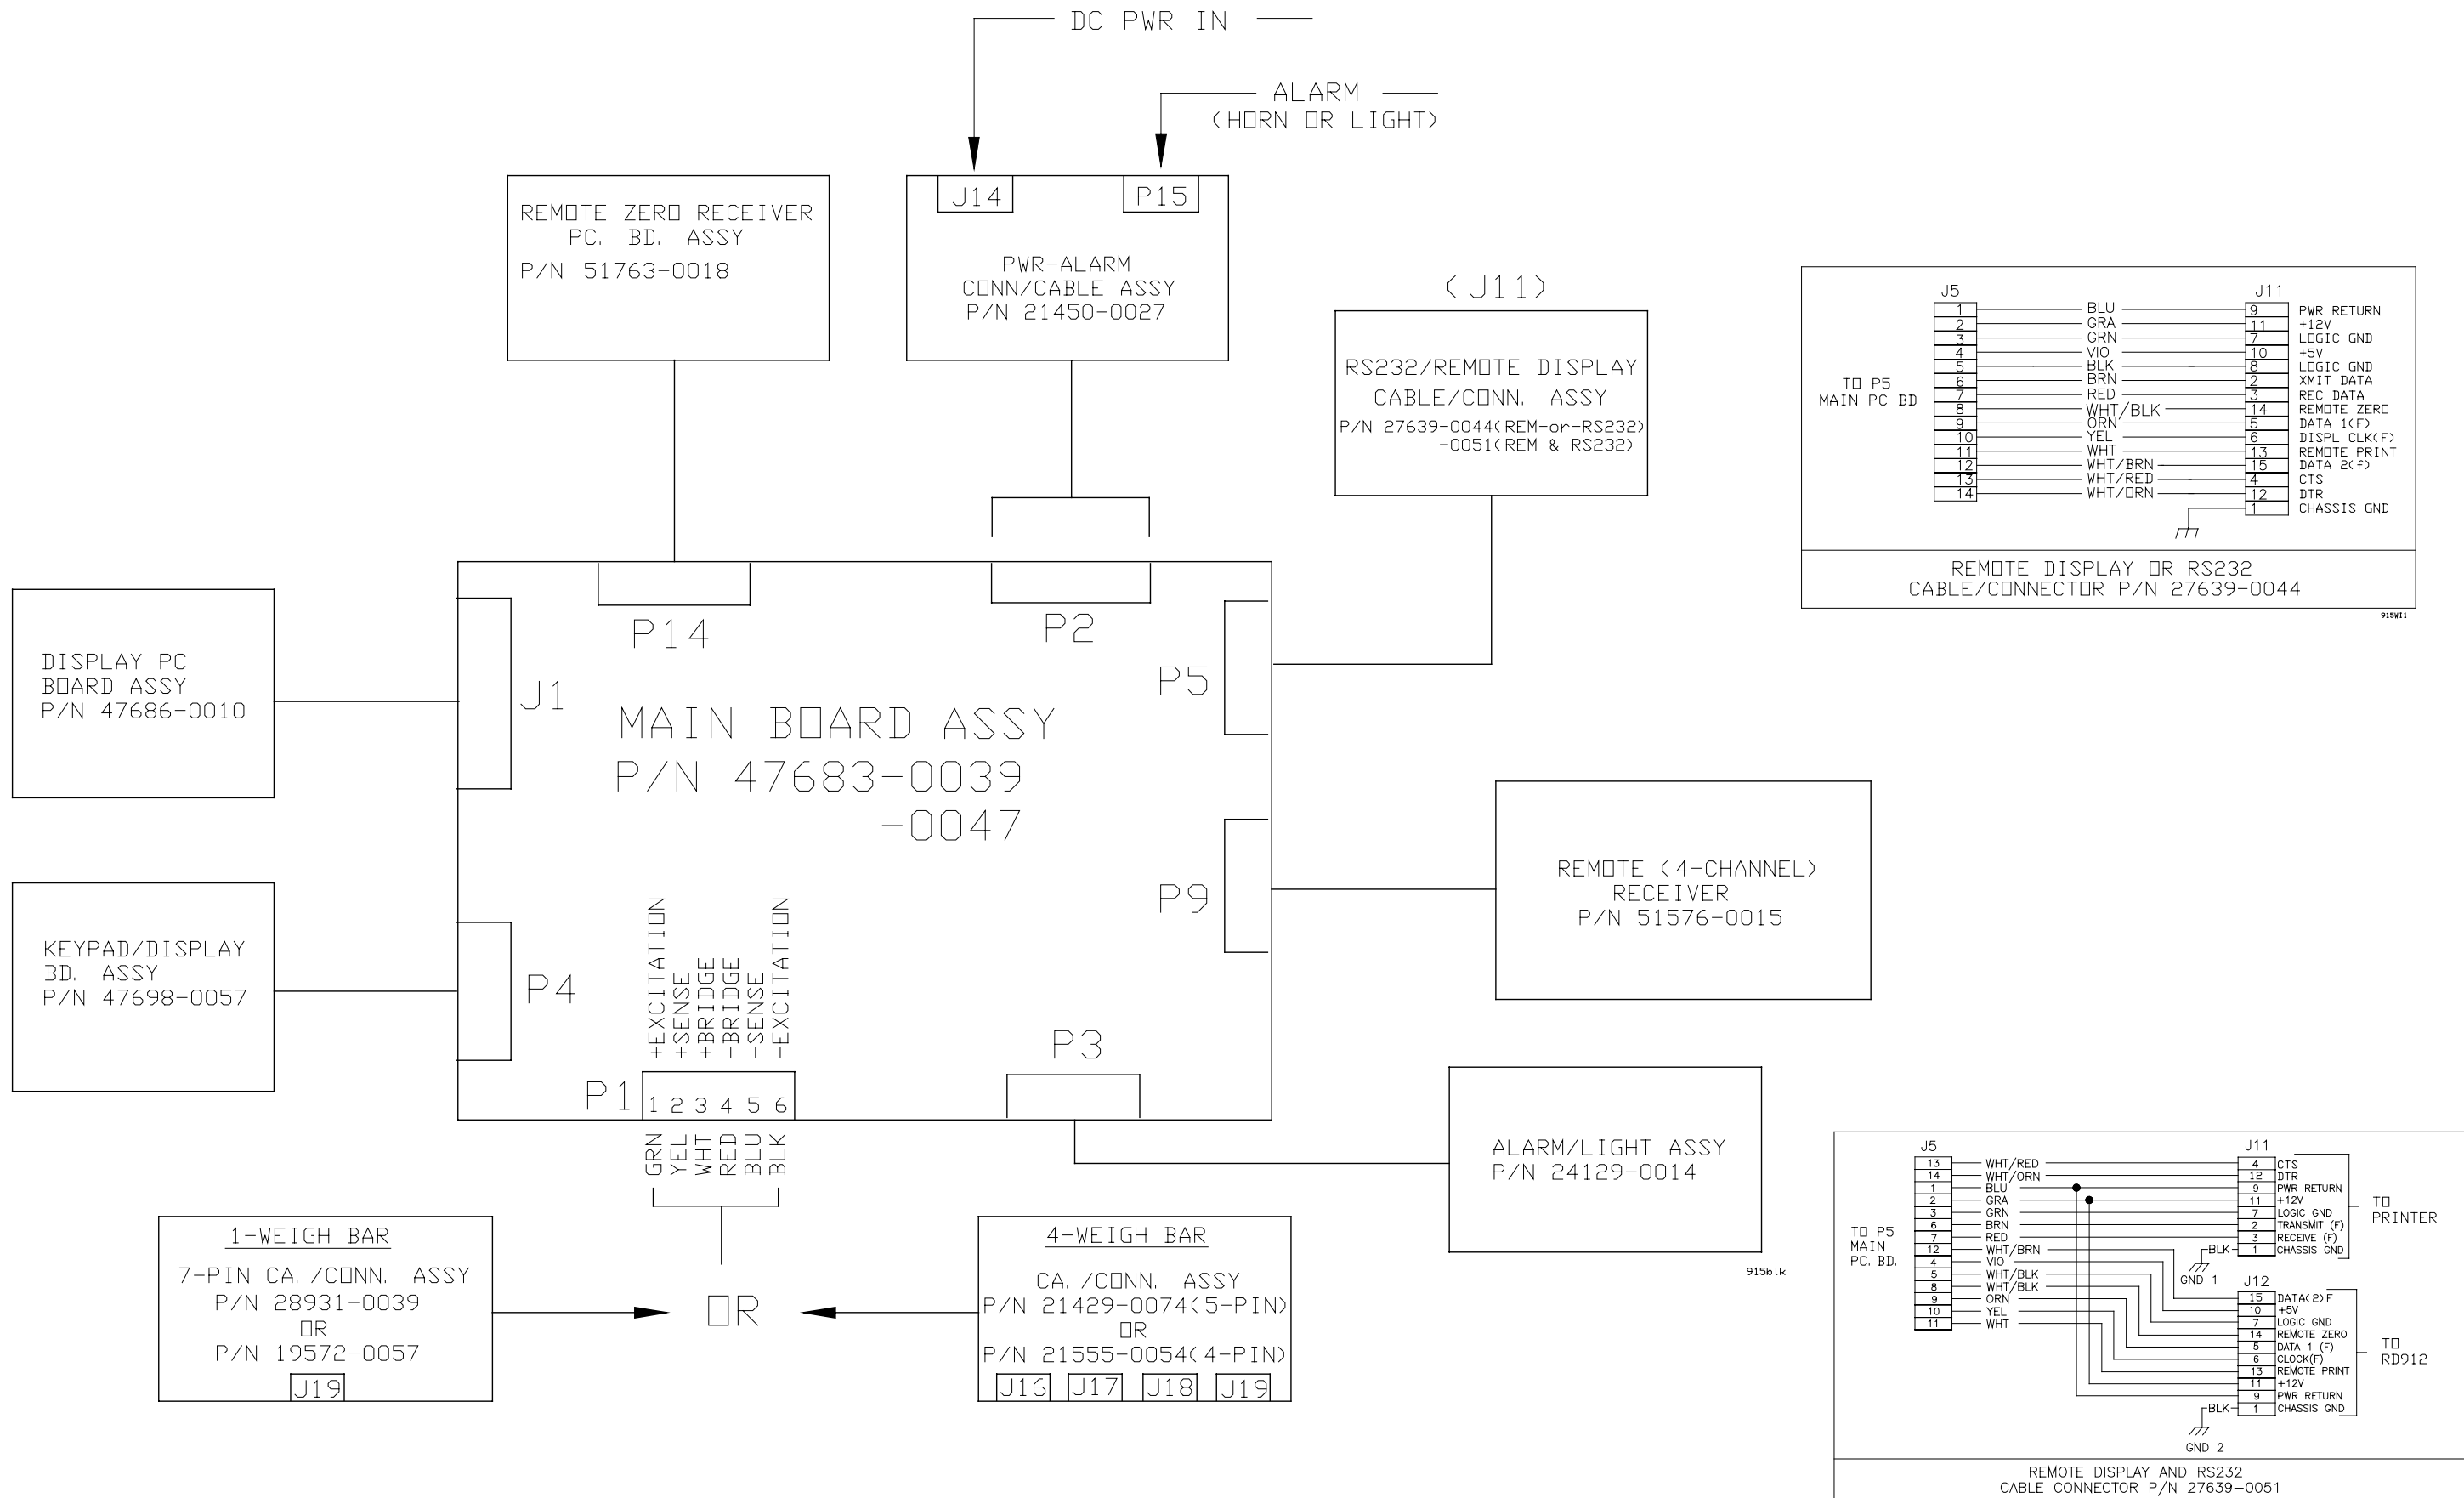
DC PWR IN

ALARM
(HORN OR LIGHT)

REMOTE ZERO RECEIVER
PC. BD. ASSY
P/N 51763-0018

J14 P15
PWR-ALARM
CONN/CABLE ASSY
P/N 21450-0027

(J11)
RS232/REMOTE DISPLAY
CABLE/CONN. ASSY
P/N 27639-0044(REM-or-RS232)
-0051(REM & RS232)

| J5 | | J11 | |
|---|---|---|---|
| 1 | BLU | 9 | PWR RETURN |
| 2 | GRA | 11 | +12V |
| 3 | GRN | 7 | LOGIC GND |
| 4 | VIO | 10 | +5V |
| 5 | BLK | 8 | LOGIC GND |
| 6 | BRN | 2 | XMIT DATA |
| 7 | RED | 3 | REC DATA |
| 8 | WHT/BLK | 14 | REMOTE ZERO |
| 9 | ORN | 5 | DATA 1(F) |
| 10 | YEL | 6 | DISPL CLK(F) |
| 11 | WHT | 13 | REMOTE PRINT |
| 12 | WHT/BRN | 15 | DATA 2(f) |
| 13 | WHT/RED | 4 | CTS |
| 14 | WHT/ORN | 12 | DTR |
| | | 1 | CHASSIS GND |

TO P5
MAIN PC BD

REMOTE DISPLAY OR RS232
CABLE/CONNECTOR P/N 27639-0044
915WI1

DISPLAY PC
BOARD ASSY
P/N 47686-0010

P14 P2 J1 P5
MAIN BOARD ASSY
P/N 47683-0039
-0047

KEYPAD/DISPLAY
BD. ASSY
P/N 47698-0057

P9 P4 P3

REMOTE (4-CHANNEL)
RECEIVER
P/N 51576-0015

+EXCITATION +SENSE +BRIDGE -BRIDGE -SENSE -EXCITATION
P1 1 2 3 4 5 6
GRN YEL WHT RED BLU BLK

ALARM/LIGHT ASSY
P/N 24129-0014
915blk

1-WEIGH BAR
7-PIN CA./CONN. ASSY
P/N 28931-0039
OR
P/N 19572-0057
J19

OR

4-WEIGH BAR
CA./CONN. ASSY
P/N 21429-0074(5-PIN)
OR
P/N 21555-0054(4-PIN)
J16 J17 J18 J19

TO P5
MAIN
PC. BD.

| J5 | | J11 | |
|---|---|---|---|
| 13 | WHT/RED | 4 | CTS |
| 14 | WHT/ORN | 12 | DTR |
| 1 | BLU | 9 | PWR RETURN |
| 2 | GRA | 11 | +12V |
| 3 | GRN | 7 | LOGIC GND |
| 6 | BRN | 2 | TRANSMIT (F) |
| 7 | RED | 3 | RECEIVE (F) |
| 12 | WHT/BRN | 1 | CHASSIS GND |
| 4 | VIO | | |
| 5 | WHT/BLK | | |
| 8 | WHT/BLK | | |
| 9 | ORN | | |
| 10 | YEL | | |
| 11 | WHT | | |

TO PRINTER
BLK
GND 1

| J12 | |
|---|---|
| 15 | DATA(2)F |
| 10 | +5V |
| 7 | LOGIC GND |
| 14 | REMOTE ZERO |
| 5 | DATA 1 (F) |
| 6 | CLOCK(F) |
| 13 | REMOTE PRINT |
| 11 | +12V |
| 9 | PWR RETURN |
| 1 | CHASSIS GND |

TO RD912
BLK
GND 2

REMOTE DISPLAY AND RS232
CABLE CONNECTOR P/N 27639-0051